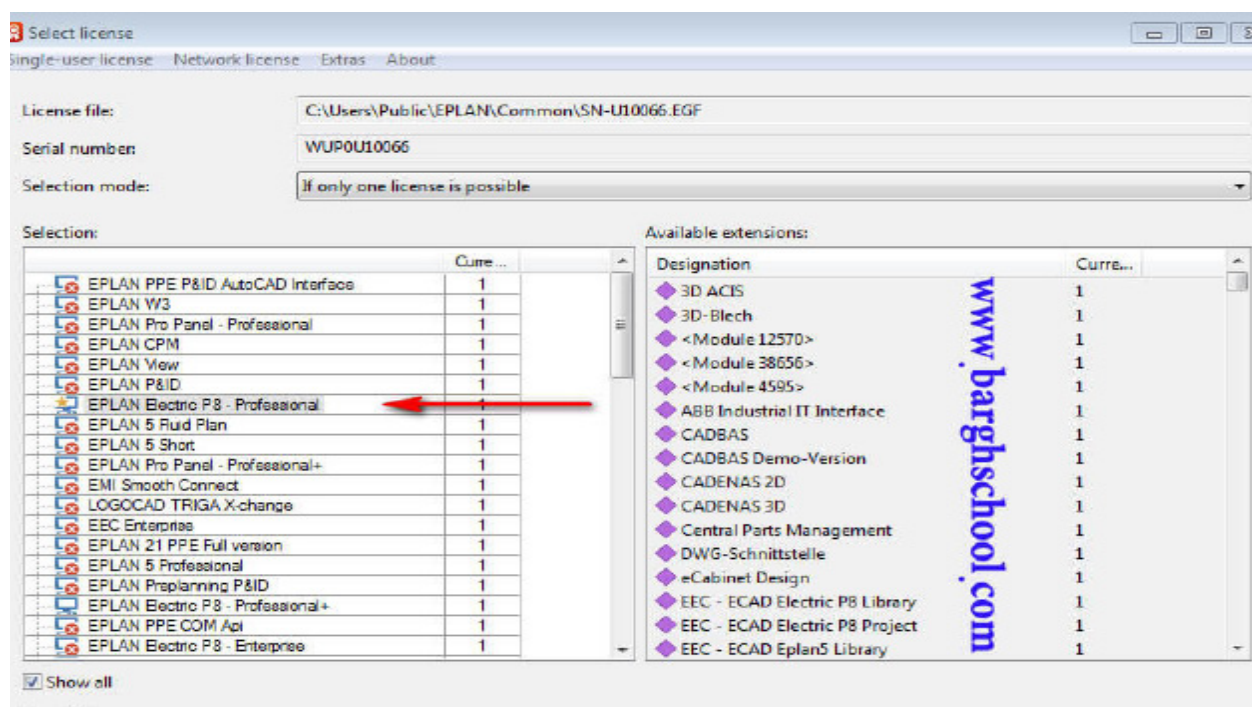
Select license

Single-user license Network license Extras About

License file: C:\Users\Public\EPLAN\Common\SN-U10066.EGF

Serial number: WUP0U10066

Selection mode: If only one license is possible

Selection:

| | Curre... |
|---|---|
| EPLAN PPE P&ID AutoCAD Interface | 1 |
| EPLAN W3 | 1 |
| EPLAN Pro Panel - Professional | 1 |
| EPLAN CPM | 1 |
| EPLAN View | 1 |
| EPLAN P&ID | 1 |
| EPLAN Electric P8 - Professional | 1 |
| EPLAN 5 Fluid Plan | 1 |
| EPLAN 5 Short | 1 |
| EPLAN Pro Panel - Professional+ | 1 |
| EMI Smooth Connect | 1 |
| LOGOCAD TRIGA X-change | 1 |
| EEC Enterprise | 1 |
| EPLAN 21 PPE Full version | 1 |
| EPLAN 5 Professional | 1 |
| EPLAN Preplanning P&ID | 1 |
| EPLAN Electric P8 - Professional+ | 1 |
| EPLAN PPE COM Api | 1 |
| EPLAN Electric P8 - Enterprise | 1 |

Available extensions:

| Designation | Curre... |
|---|---|
| 3D ACIS | 1 |
| 3D-Blech | 1 |
| <Module 12570> | 1 |
| <Module 38656> | 1 |
| <Module 4595> | 1 |
| ABB Industrial IT Interface | 1 |
| CADBAS | 1 |
| CADBAS Demo-Version | 1 |
| CADENAS 2D | 1 |
| CADENAS 3D | 1 |
| Central Parts Management | 1 |
| DWG-Schnittstelle | 1 |
| eCabinet Design | 1 |
| EEC - ECAD Electric P8 Library | 1 |
| EEC - ECAD Electric P8 Project | 1 |
| EEC - ECAD Eplan5 Library | 1 |

www.barghschool.com

Show all